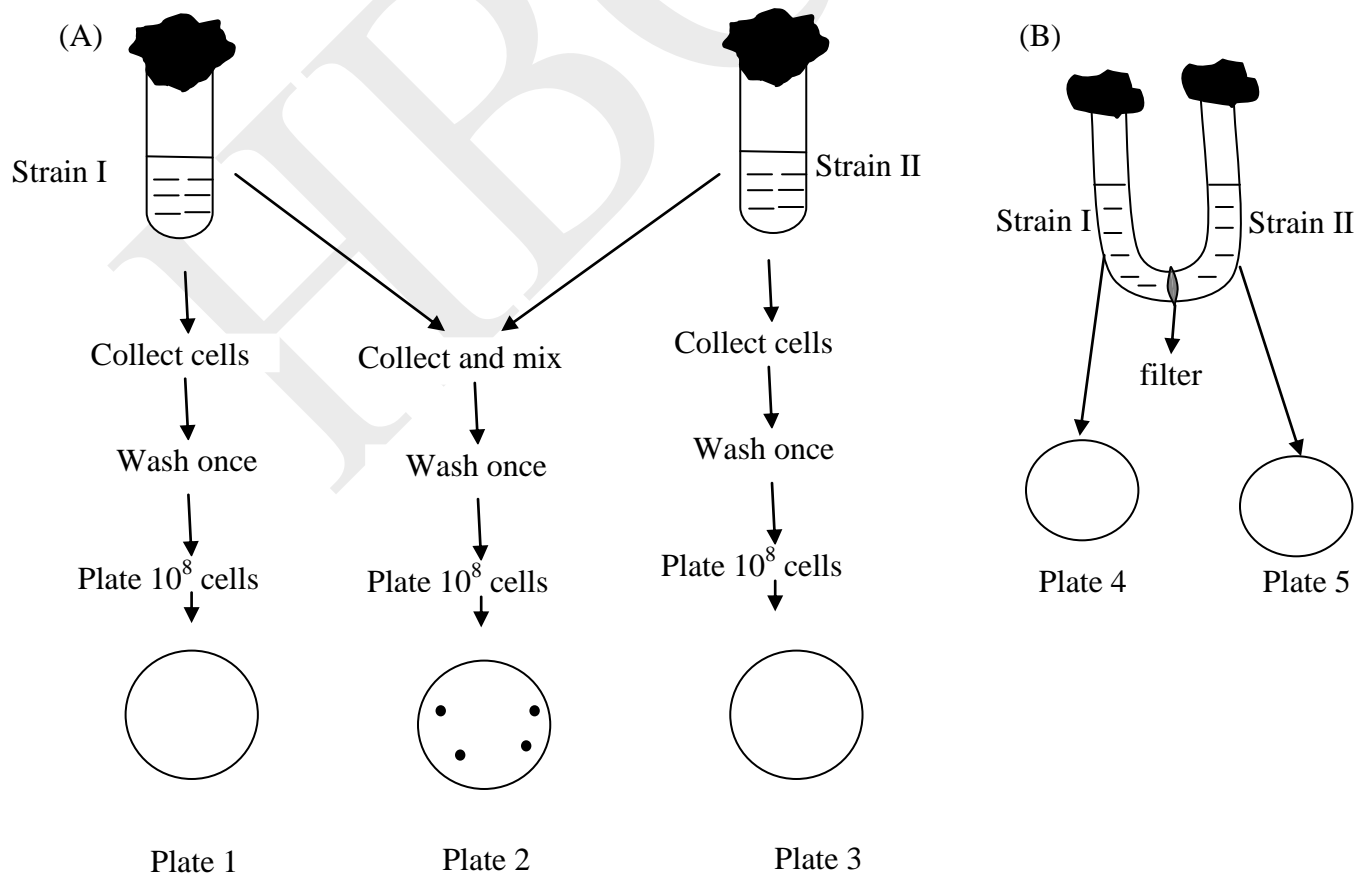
(A)

Strain I

Collect cells

Wash once

Plate $10^8$ cells

Plate 1

Collect and mix

Wash once

Plate $10^8$ cells

Plate 2

Strain II

Collect cells

Wash once

Plate $10^8$ cells

Plate 3

(B)

Strain I

Strain II

filter

Plate 4

Plate 5